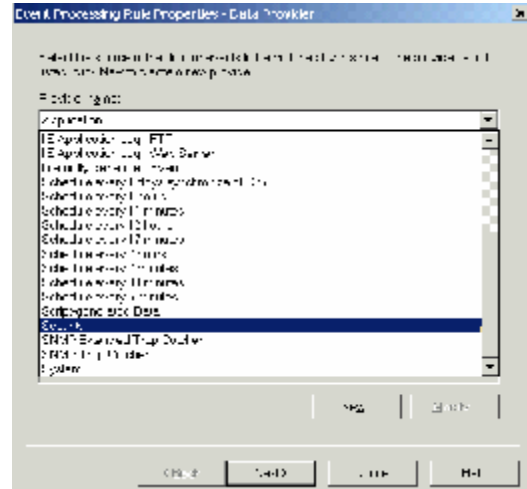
Event Processing Rule Properties - Data Provider

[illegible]

Provider name:

Application

IIS Application Log - FTP
IIS Application Log - Web Server
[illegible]
Schedule every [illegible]
Schedule every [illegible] hours
Schedule every 15 minutes
Schedule every 10 minutes
Schedule every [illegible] minutes
Schedule every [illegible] hours
Schedule every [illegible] minutes
Schedule every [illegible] minutes
Schedule every 1 minutes
Schedule every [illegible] minutes
Script-generated Data
Security
SNMP Enhanced Trap Provider
SNMP Trap Provider
System

New | Modify

< Back | Next > | Cancel | Help